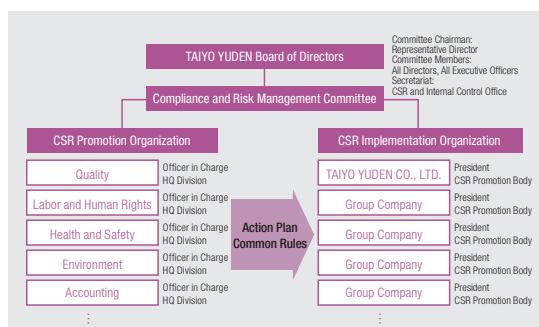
TAIYO YUDEN Board of Directors

Committee Chairman: Representative Director
Committee Members: All Directors, All Executive Officers
Secretariat: CSR and Internal Control Office

Compliance and Risk Management Committee

CSR Promotion Organization

Quality — Officer in Charge HQ Division
Labor and Human Rights — Officer in Charge HQ Division
Health and Safety — Officer in Charge HQ Division
Environment — Officer in Charge HQ Division
Accounting — Officer in Charge HQ Division
⋮

Action Plan
Common Rules

CSR Implementation Organization

TAIYO YUDEN CO., LTD. — President CSR Promotion Body
Group Company — President CSR Promotion Body
Group Company — President CSR Promotion Body
Group Company — President CSR Promotion Body
Group Company — President CSR Promotion Body
⋮